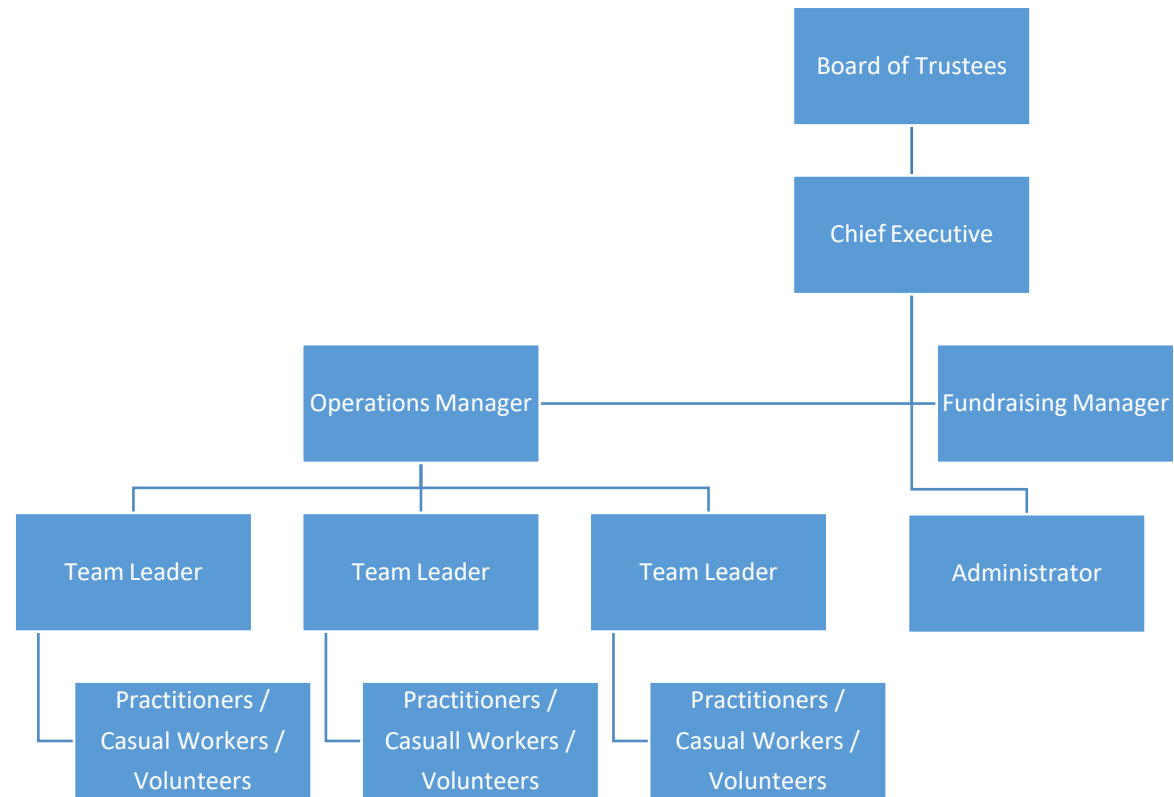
Board of Trustees

Chief Executive

Operations Manager

Fundraising Manager

Team Leader

Team Leader

Team Leader

Administrator

Practitioners / Casual Workers / Volunteers

Practitioners / Casuall Workers / Volunteers

Practitioners / Casual Workers / Volunteers